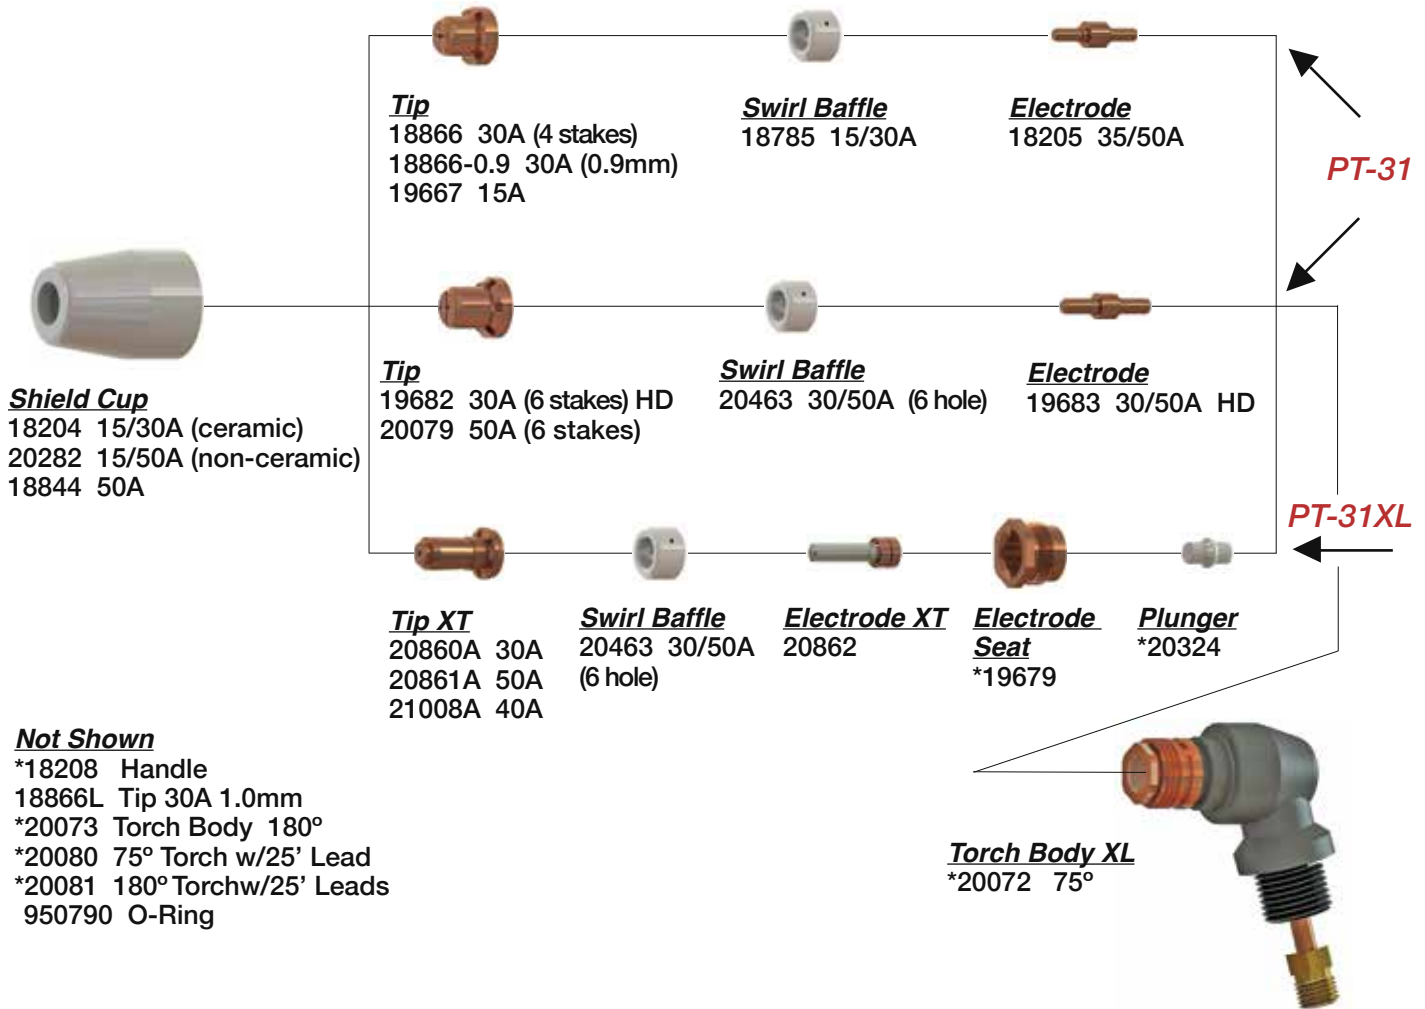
Tip
18866 30A (4 stakes)
18866-0.9 30A (0.9mm)
19667 15A

Swirl Baffle
18785 15/30A

Electrode
18205 35/50A

PT-31

Shield Cup
18204 15/30A (ceramic)
20282 15/50A (non-ceramic)
18844 50A

Tip
19682 30A (6 stakes) HD
20079 50A (6 stakes)

Swirl Baffle
20463 30/50A (6 hole)

Electrode
19683 30/50A HD

PT-31XL

Tip XT
20860A 30A
20861A 50A
21008A 40A

Swirl Baffle
20463 30/50A
(6 hole)

Electrode XT
20862

Electrode Seat
*19679

Plunger
*20324

Not Shown
*18208 Handle
18866L Tip 30A 1.0mm
*20073 Torch Body 180º
*20080 75º Torch w/25' Lead
*20081 180º Torchw/25' Leads
950790 O-Ring

Torch Body XL
*20072 75º